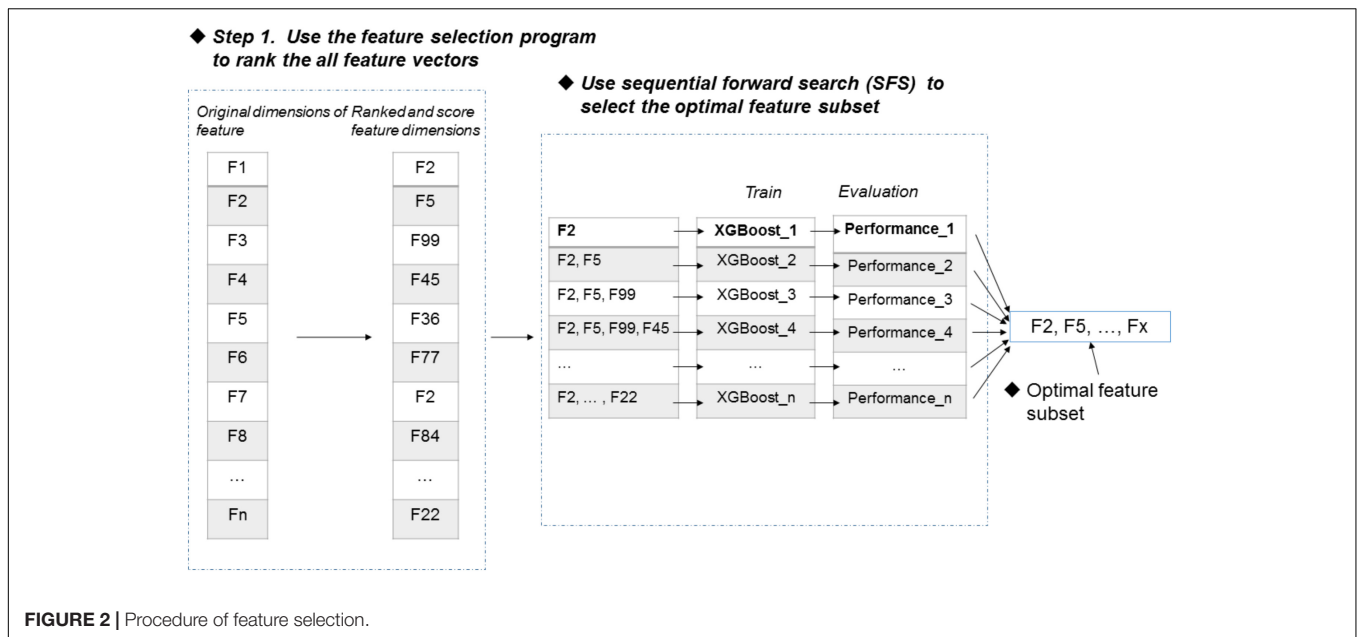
◆ Step 1. Use the feature selection program to rank the all feature vectors

Original dimensions of feature

Ranked and score feature dimensions

| F1 |
|---|
| F2 |
| F3 |
| F4 |
| F5 |
| F6 |
| F7 |
| F8 |
| … |
| Fn |

| F2 |
|---|
| F5 |
| F99 |
| F45 |
| F36 |
| F77 |
| F2 |
| F84 |
| … |
| F22 |

◆ Use sequential forward search (SFS) to select the optimal feature subset

| | Train | Evaluation |
|---|---|---|
| F2 | XGBoost_1 | Performance_1 |
| F2, F5 | XGBoost_2 | Performance_2 |
| F2, F5, F99 | XGBoost_3 | Performance_3 |
| F2, F5, F99, F45 | XGBoost_4 | Performance_4 |
| … | … | … |
| F2, … , F22 | XGBoost_n | Performance_n |

F2, F5, …, Fx

◆ Optimal feature subset

FIGURE 2 | Procedure of feature selection.